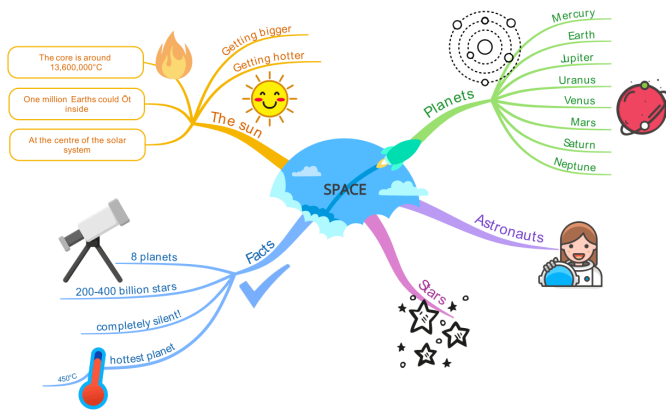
SPACE

The sun
Getting bigger
Getting hotter
The core is around 13,600,000°C
One million Earths could Öt inside
At the centre of the solar system

Planets
Mercury
Earth
Jupiter
Uranus
Venus
Mars
Saturn
Neptune

Astronauts

Stars

Facts
8 planets
200-400 billion stars
completely silent!
hottest planet
450°C